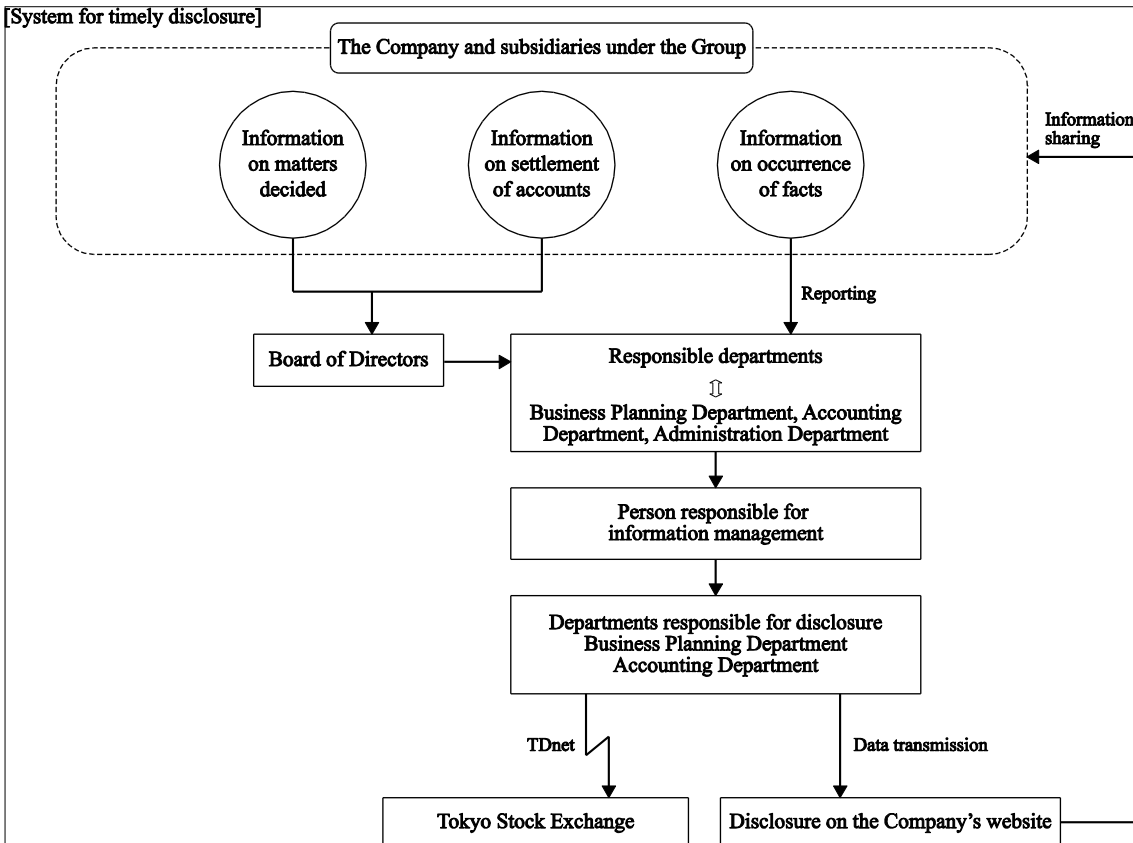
[System for timely disclosure]

The Company and subsidiaries under the Group

Information on matters decided

Information on settlement of accounts

Information on occurrence of facts

Information sharing

Reporting

Board of Directors

Responsible departments
⇕
Business Planning Department, Accounting Department, Administration Department

Person responsible for information management

Departments responsible for disclosure
Business Planning Department
Accounting Department

TDnet

Data transmission

Tokyo Stock Exchange

Disclosure on the Company's website